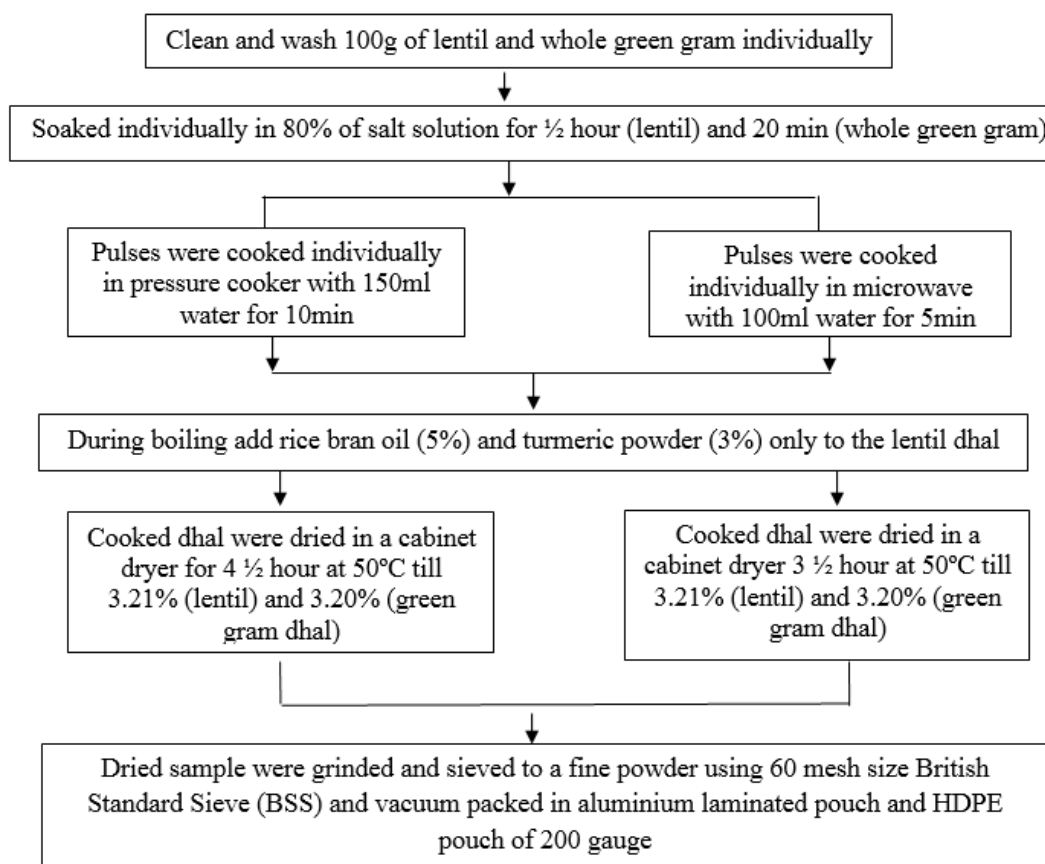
Clean and wash 100g of lentil and whole green gram individually

Soaked individually in 80% of salt solution for ½ hour (lentil) and 20 min (whole green gram)

Pulses were cooked individually in pressure cooker with 150ml water for 10min

Pulses were cooked individually in microwave with 100ml water for 5min

During boiling add rice bran oil (5%) and turmeric powder (3%) only to the lentil dhal

Cooked dhal were dried in a cabinet dryer for 4 ½ hour at 50°C till 3.21% (lentil) and 3.20% (green gram dhal)

Cooked dhal were dried in a cabinet dryer 3 ½ hour at 50°C till 3.21% (lentil) and 3.20% (green gram dhal)

Dried sample were grinded and sieved to a fine powder using 60 mesh size British Standard Sieve (BSS) and vacuum packed in aluminium laminated pouch and HDPE pouch of 200 gauge